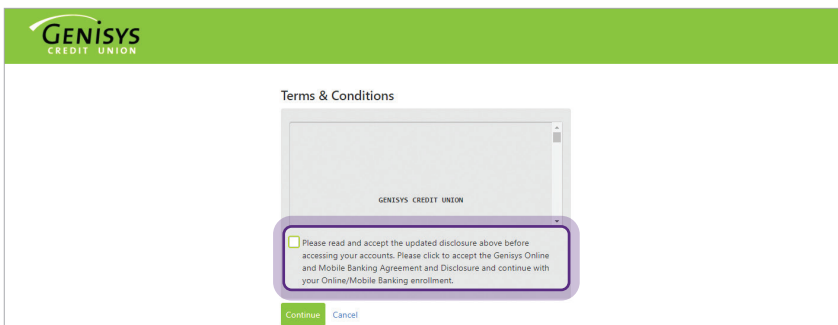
GENISYS
CREDIT UNION

Terms & Conditions

GENISYS CREDIT UNION

Please read and accept the updated disclosure above before accessing your accounts. Please click to accept the Genisys Online and Mobile Banking Agreement and Disclosure and continue with your Online/Mobile Banking enrollment.

Continue Cancel